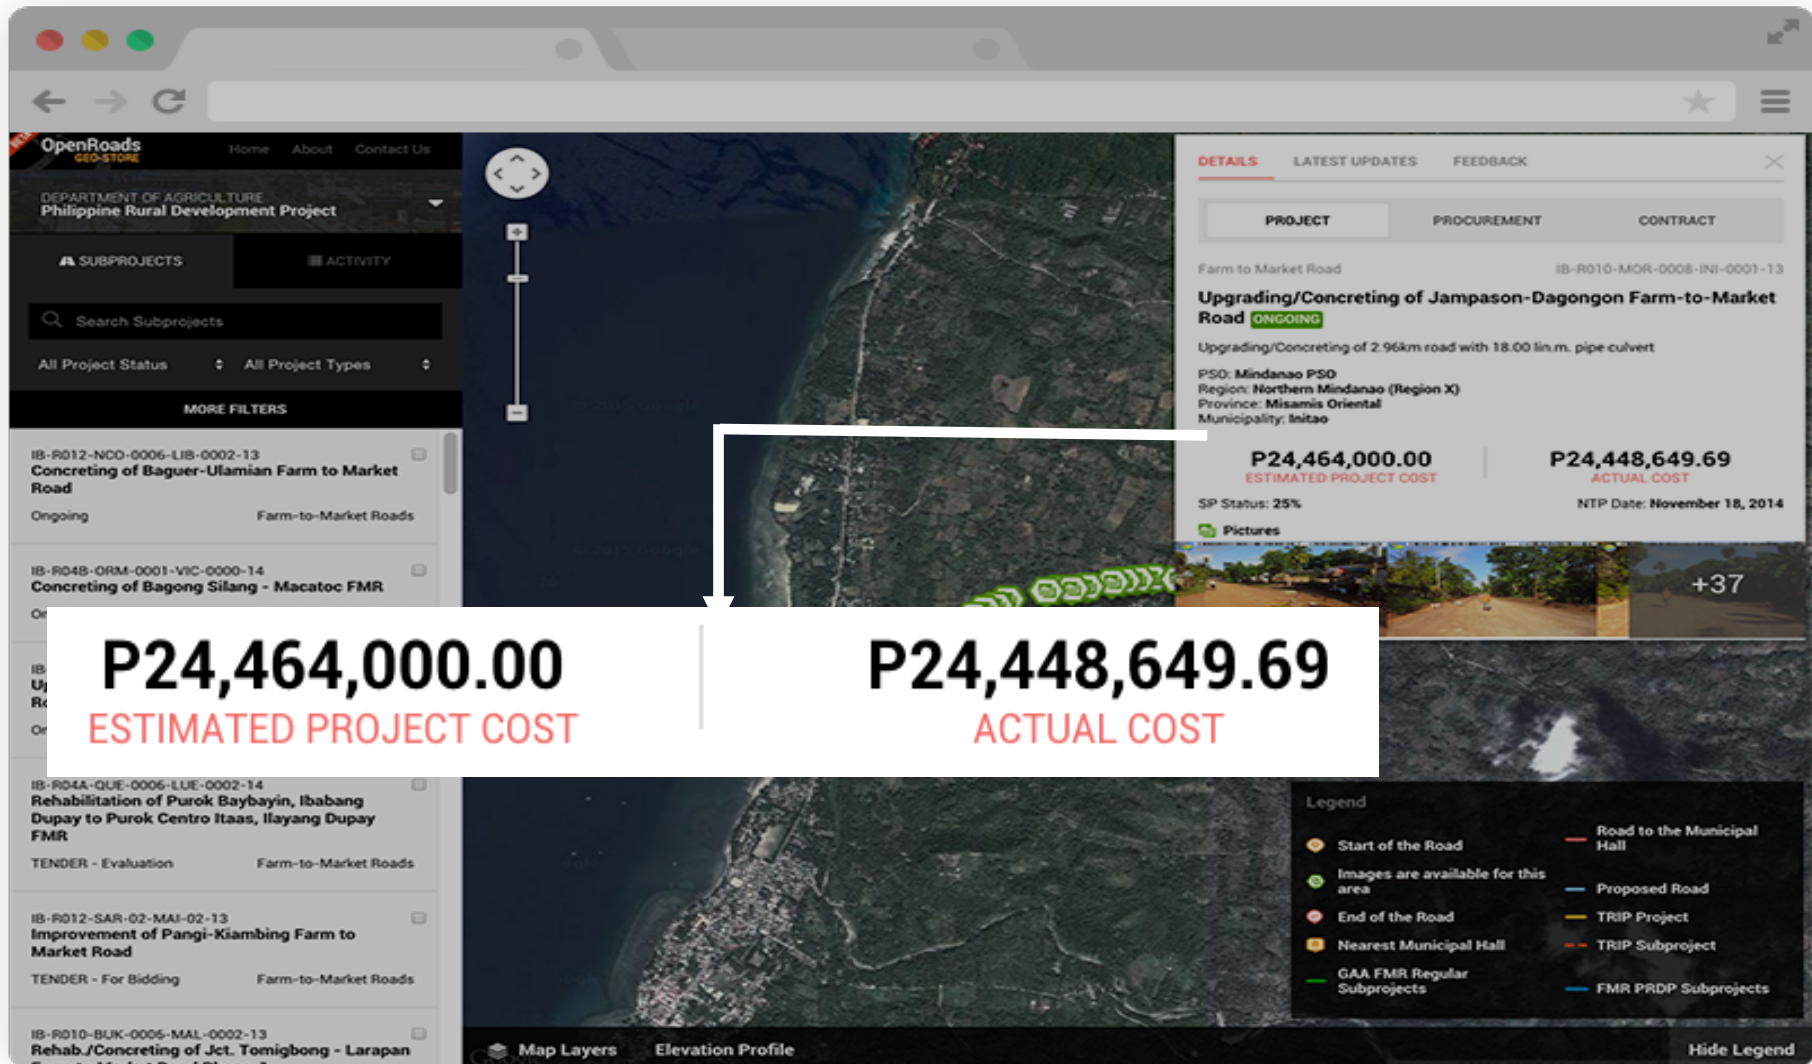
OpenRoads GEO-STORE Home About Contact Us

DEPARTMENT OF AGRICULTURE
Philippine Rural Development Project

SUBPROJECTS ACTIVITY

Search Subprojects

All Project Status All Project Types

MORE FILTERS

IB-R012-NCO-0006-LIB-0002-13
Concreting of Baguer-Ulamian Farm to Market Road
Ongoing Farm-to-Market Roads

IB-R04B-ORM-0001-VIC-0000-14
Concreting of Bagong Silang - Macatoc FMR

P24,464,000.00
ESTIMATED PROJECT COST

P24,448,649.69
ACTUAL COST

IB-R04A-QUE-0006-LUE-0002-14
Rehabilitation of Purok Baybayin, Ibabang Dupay to Purok Centro Itaas, Ilayang Dupay FMR
TENDER - Evaluation Farm-to-Market Roads

IB-R012-SAR-02-MAI-02-13
Improvement of Pangi-Kiambing Farm to Market Road
TENDER - For Bidding Farm-to-Market Roads

IB-R010-BUK-0006-MAL-0002-13
Rehab./Concreting of Jct. Tomigbong - Larapan

DETAILS LATEST UPDATES FEEDBACK

PROJECT PROCUREMENT CONTRACT

Farm to Market Road IB-R010-MOR-0008-INI-0001-13
Upgrading/Concreting of Jampason-Dagongon Farm-to-Market Road ONGOING
Upgrading/Concreting of 2.96km road with 18.00 lin.m. pipe culvert

PSO: Mindanao PSO
Region: Northern Mindanao (Region X)
Province: Misamis Oriental
Municipality: Initao

P24,464,000.00
ESTIMATED PROJECT COST
P24,448,649.69
ACTUAL COST

SP Status: 25% NTP Date: November 18, 2014

Pictures

+37

Legend
Start of the Road
Images are available for this area
End of the Road
Nearest Municipal Hall
GAA FMR Regular Subprojects
Road to the Municipal Hall
Proposed Road
TRIP Project
TRIP Subproject
FMR PRDP Subprojects

Map Layers Elevation Profile Hide Legend